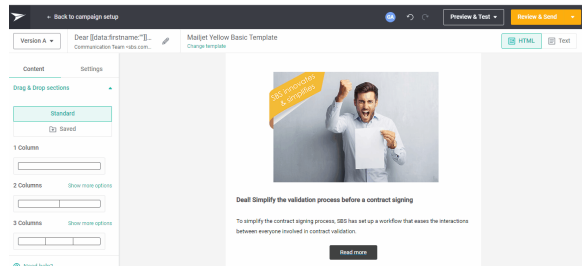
← Back to campaign setup

GA

Preview & Test ▾

Review & Send ▾

Version A ▾

Dear [[data:firstname:""]]...

Communication Team <sbs.com...

Mailjet Yellow Basic Template

Change template

HTML

Text

Content

Settings

Drag & Drop sections

Standard

Saved

1 Column

2 Columns

Show more options

3 Columns

Show more options

SBS innovates & simplifies

Deal! Simplify the validation process before a contract signing

To simplify the contract signing process, SBS has set up a workflow that eases the interactions between everyone involved in contract validation.

Read more

Need help?